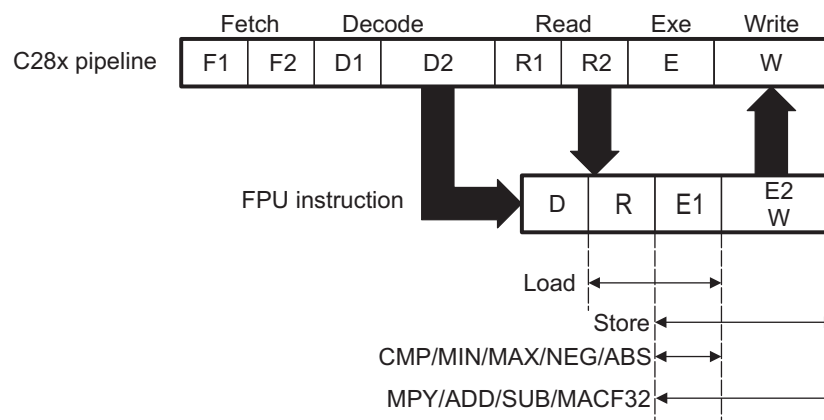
Fetch Decode Read Exe Write

C28x pipeline

| F1 | F2 | D1 | D2 | R1 | R2 | E | W |
|---|---|---|---|---|---|---|---|

FPU instruction

| D | R | E1 | E2 W |
|---|---|---|---|

Load

Store

CMP/MIN/MAX/NEG/ABS

MPY/ADD/SUB/MACF32